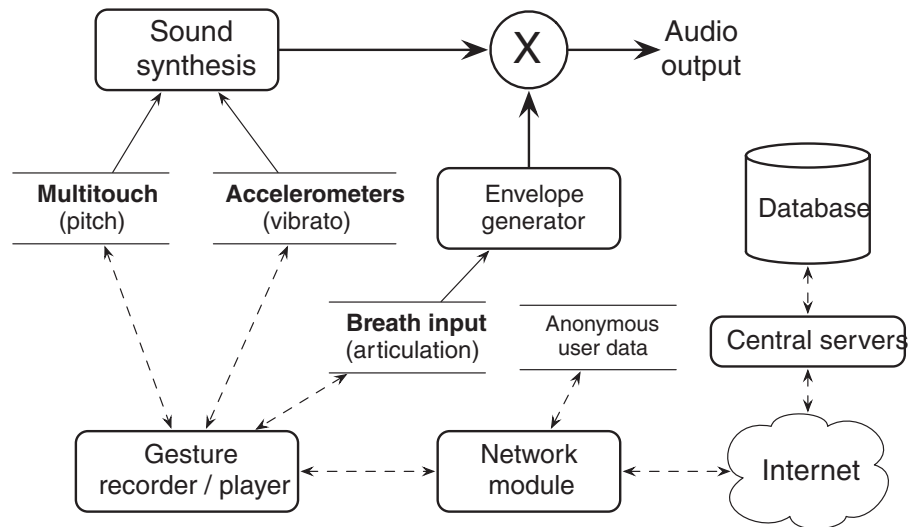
Sound synthesis

X

Audio output

Multitouch
(pitch)

Accelerometers
(vibrato)

Envelope generator

Database

Breath input
(articulation)

Anonymous user data

Central servers

Gesture recorder / player

Network module

Internet